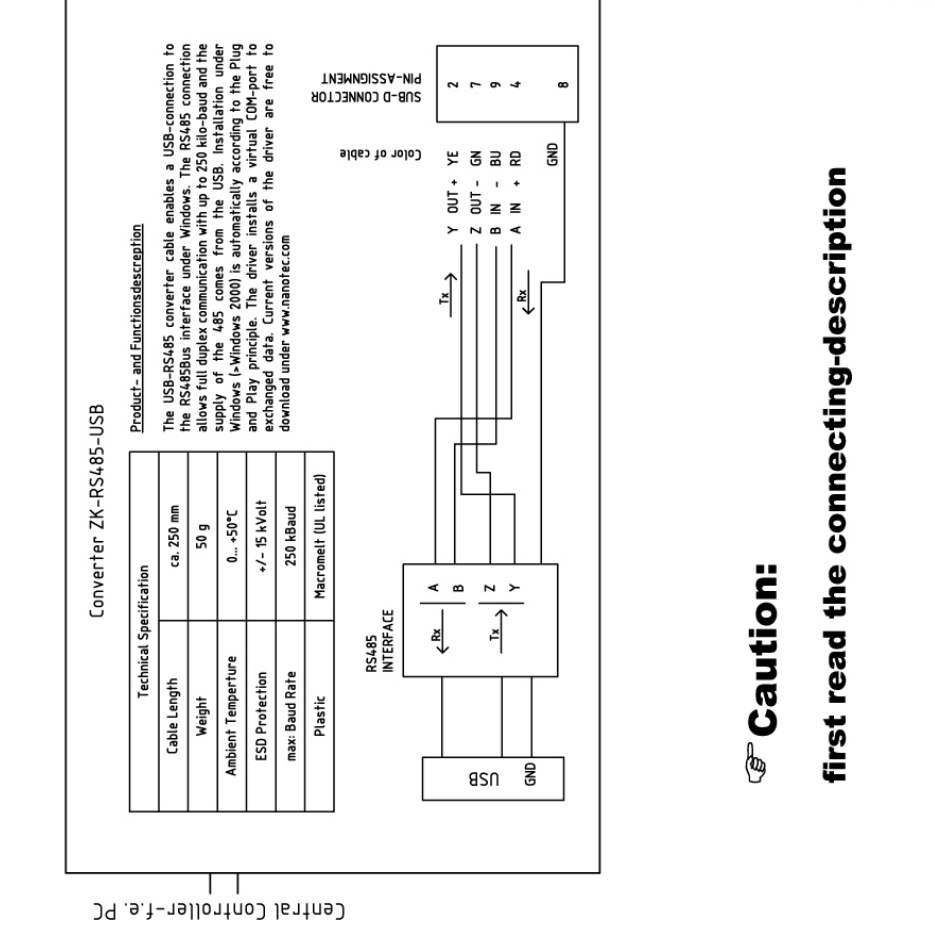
Converter ZK-RS485-USB

| Technical Specification | |
|---|---|
| Cable Length | ca. 250 mm |
| Weight | 50 g |
| Ambient Tempertue | 0... +50°C |
| ESD Protection | +/- 15 kVolt |
| max. Baud Rate | 250 kBaud |
| Plastic | Macromelt (UL listed) |

Product- and Functionsdescription

The USB-RS485 converter cable enables a USB-connection to the RS485Bus interface under Windows. The RS485 connection allows full duplex communication with up to 250 kilo-baud and the supply of the 485 comes from the USB. Installation under Windows (>Windows 2000) is automatically according to the Plug and Play principle. The driver installs a virtual COM-port to exchanged data. Current versions of the driver are free to download under www.nanotec.com

SUB-D CONNECTOR PIN-ASSIGNMENT

Color of cable

Tx

Rx

Y OUT + YE 2
Z OUT - GN 7
B IN - BU 9
A IN + RD 4
GND 8

RS485 INTERFACE

Rx

Tx

A
B
Z
Y

USB
GND

Central Controller-f.e. PC

Caution:
first read the connecting-description